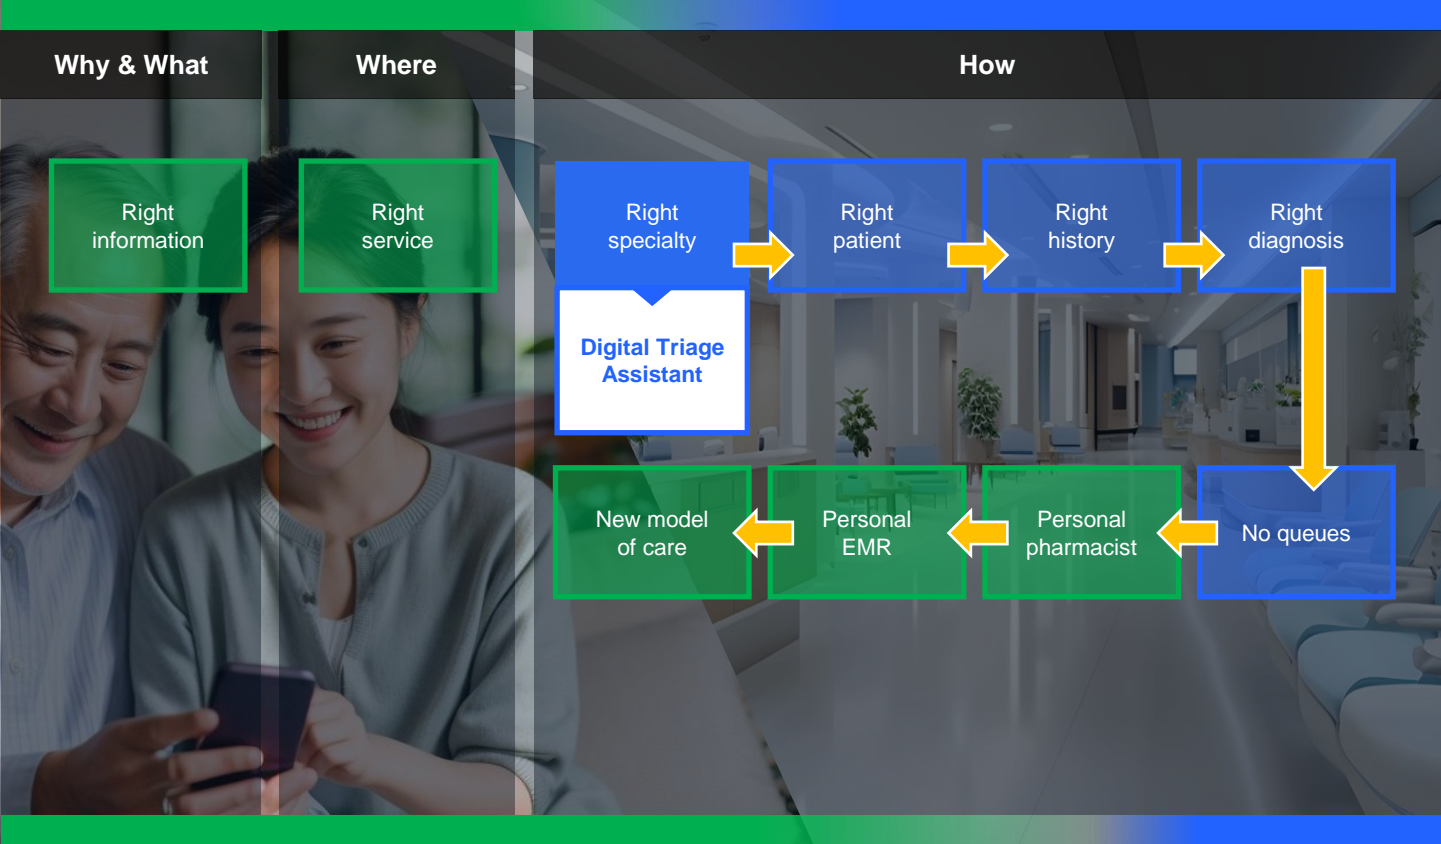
Why & What

Where

How

Right information

Right service

Right specialty

Digital Triage Assistant

Right patient

Right history

Right diagnosis

No queues

Personal pharmacist

Personal EMR

New model of care